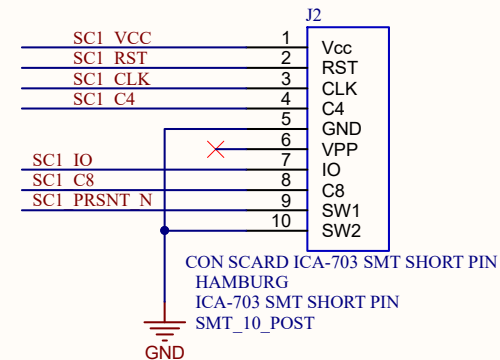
J2

SC1_VCC
SC1_RST
SC1_CLK
SC1_C4

SC1_IO
SC1_C8
SC1_PRSNT_N

1 Vcc
2 RST
3 CLK
4 C4
5 GND
6 VPP
7 IO
8 C8
9 SW1
10 SW2

CON SCARD ICA-703 SMT SHORT PIN
HAMBURG
ICA-703 SMT SHORT PIN
SMT_10_POST

GND